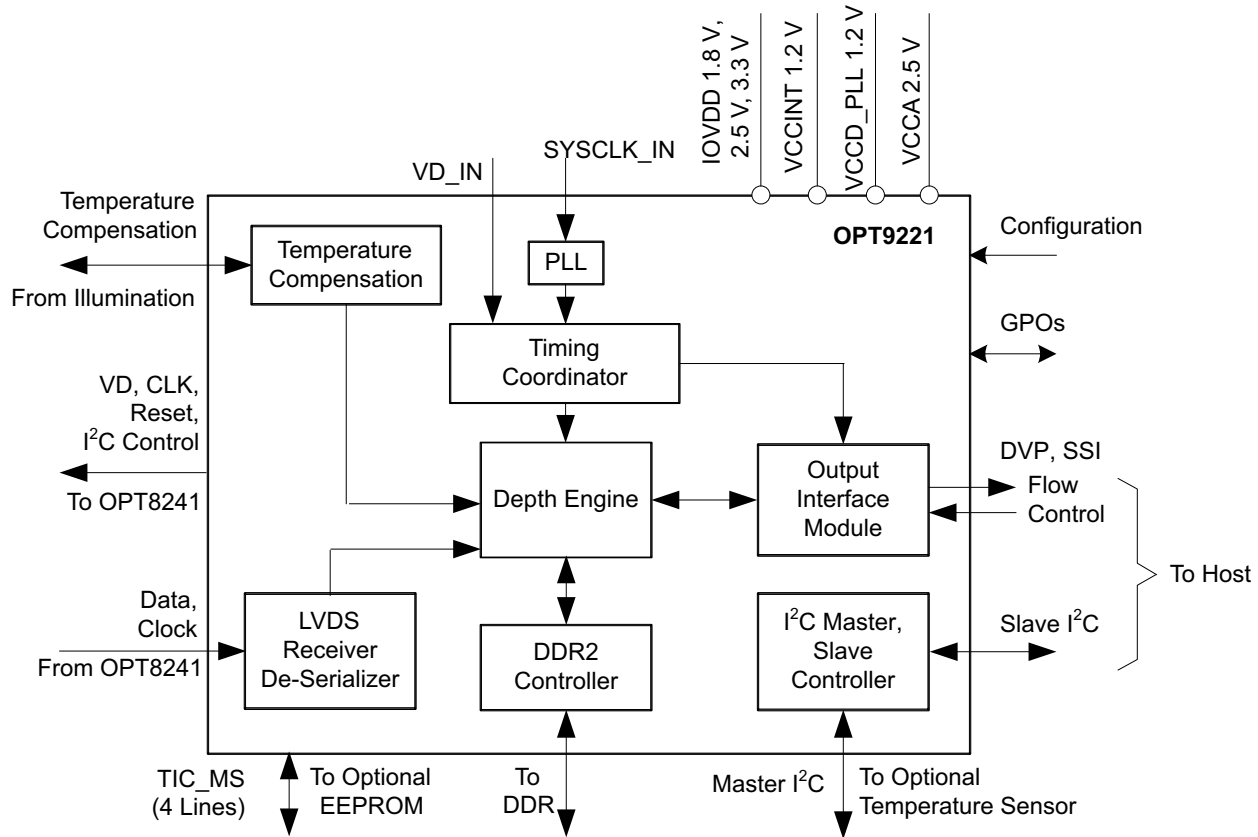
IOVDD 1.8 V, 2.5 V, 3.3 V

VCCINT 1.2 V

VCCD_PLL 1.2 V

VCCA 2.5 V

VD_IN

SYSCLK_IN

Temperature Compensation

From Illumination

Temperature Compensation

PLL

OPT9221

Configuration

GPOs

Timing Coordinator

VD, CLK, Reset, I$^2$C Control

To OPT8241

Depth Engine

Output Interface Module

DVP, SSI

Flow Control

To Host

Data, Clock

From OPT8241

LVDS Receiver De-Serializer

DDR2 Controller

I$^2$C Master, Slave Controller

Slave I$^2$C

TIC_MS (4 Lines)

To Optional EEPROM

To DDR

Master I$^2$C

To Optional Temperature Sensor